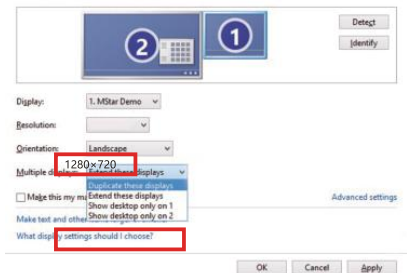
2
1
Detect
Identify
Display: 1. MStar Demo
Resolution:
Orientation: Landscape
Multiple displays: Extend these displays
1280×720
Duplicate these displays
Extend these displays
Show desktop only on 1
Show desktop only on 2
Make this my ma
Advanced settings
Make text and other
What display settings should I choose?
OK
Cancel
Apply